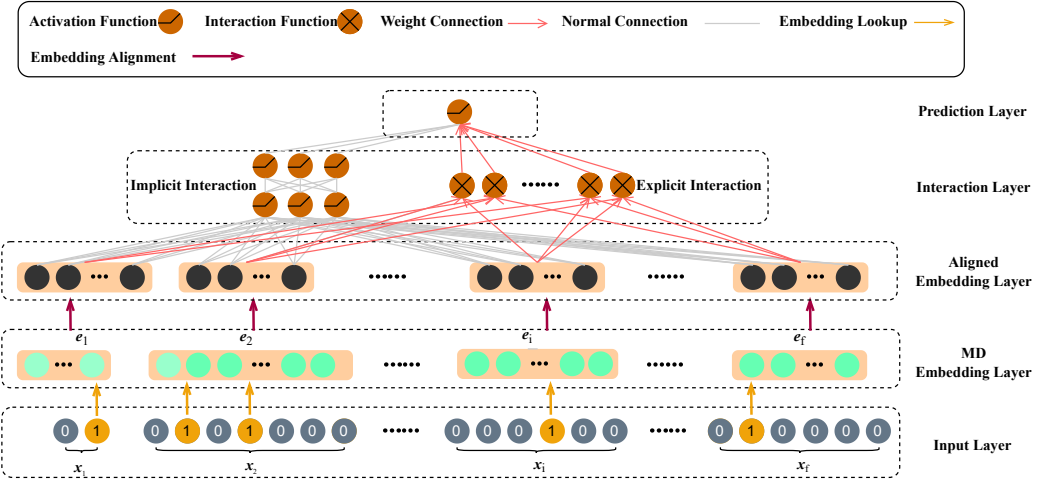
Activation Function Interaction Function Weight Connection Normal Connection Embedding Lookup

Embedding Alignment

Prediction Layer

Implicit Interaction

•••••• Explicit Interaction

Interaction Layer

••• ••• •••••• ••• •••••• •••

Aligned Embedding Layer

$e_1$ $e_2$ $e_i$ $e_f$

••• ••• ••• •••••• ••• •••••• •••

MD Embedding Layer

0 1 0 1 0 1 0 0 0 •••••• 0 0 0 1 0 0 •••••• 0 1 0 0 0 0

Input Layer

$x_1$ $x_2$ $x_i$ $x_f$